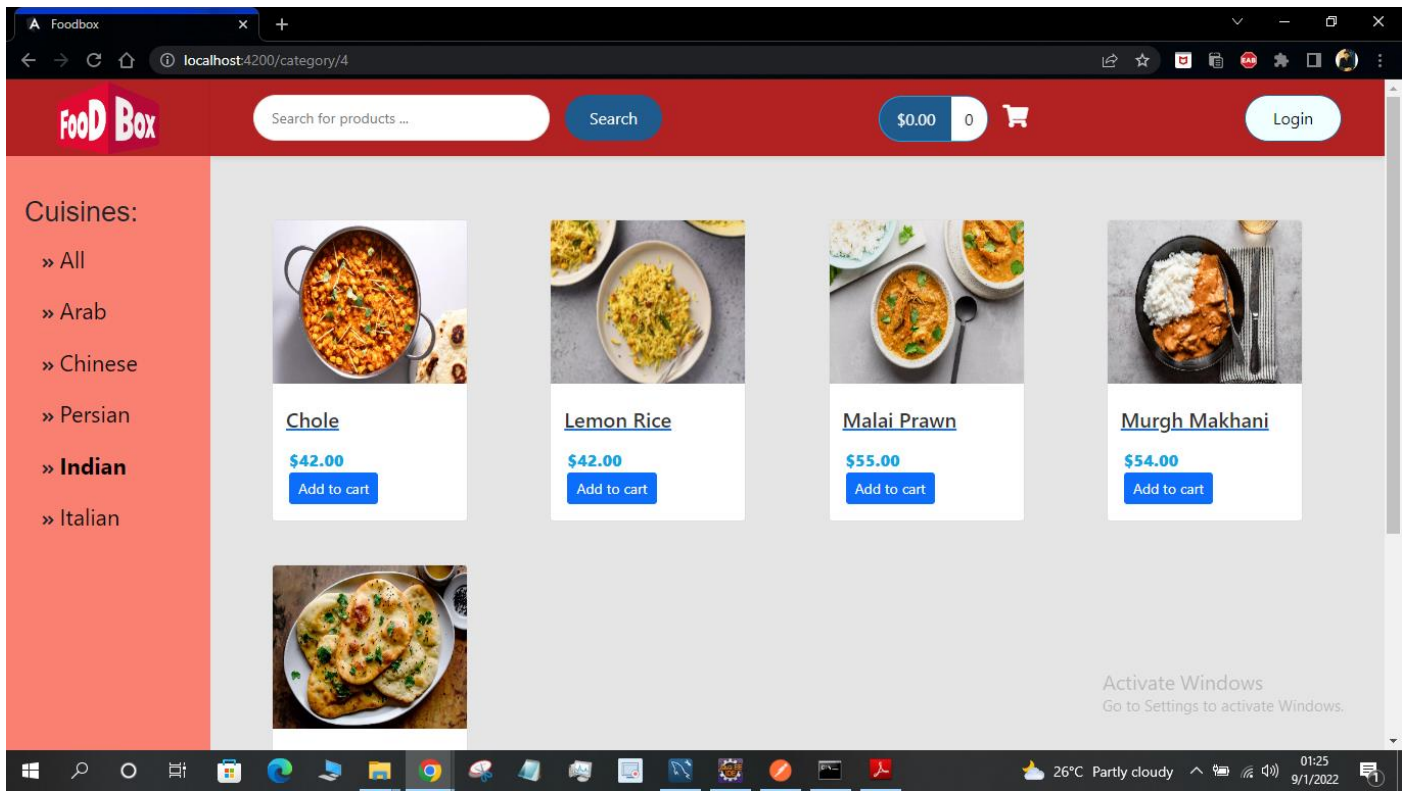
Foodbox

localhost:4200/category/4

FooD Box

Search for products ...

Search

$0.00 0

Login

Cuisines:

» All

» Arab

» Chinese

» Persian

» Indian

» Italian

Chole
$42.00
Add to cart

Lemon Rice
$42.00
Add to cart

Malai Prawn
$55.00
Add to cart

Murgh Makhani
$54.00
Add to cart

Activate Windows
Go to Settings to activate Windows.

26°C Partly cloudy

01:25
9/1/2022